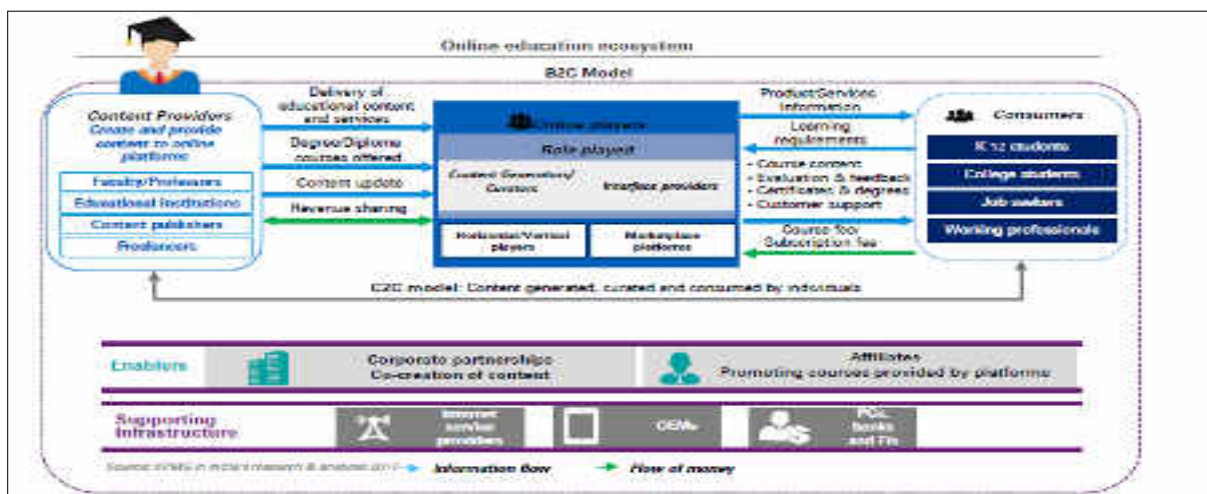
Online education ecosystem

B2C Model

Content Providers
Create and provide content to online platforms

Faculty/Professors
Educational Institutions
Content publishers
Freelancers

Delivery of educational content and services

Degree/Diploma courses offered

Content update

Revenue sharing

Online players

Role played

Content Generators/ Curators

Interface providers

Horizontal/Vertical players

Marketplace platforms

Product/Services information

Learning requirements

- Course content
- Evaluation & feedback
- Certificates & degrees
- Customer support

Course fee/ Subscription fee

Consumers

K 12 students
College students
Job seekers
Working professionals

C2C model: Content generated, curated and consumed by individuals

Enablers

Corporate partnerships
Co-creation of content

Affiliates
Promoting courses provided by platforms

Supporting Infrastructure

Internet service providers

OEMs

PGs, banks and FIs

Source: KPMG in India's research & analysis 2017

Information flow

Flow of money